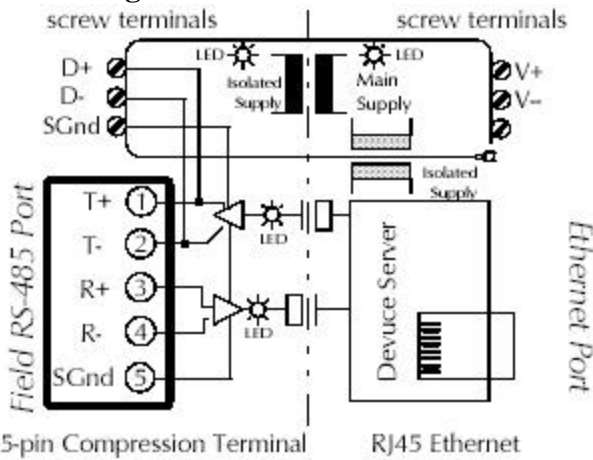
screw terminals

screw terminals

D+

D-

SGnd

LED

Isolated Supply

LED

Main Supply

V+

V-

Isolated Supply

Field RS-485 Port

T+ 1

T- 2

R+ 3

R- 4

SGnd 5

LED

LED

Devuce Server

Ethernet Port

5-pin Compression Terminal

RJ45 Ethernet